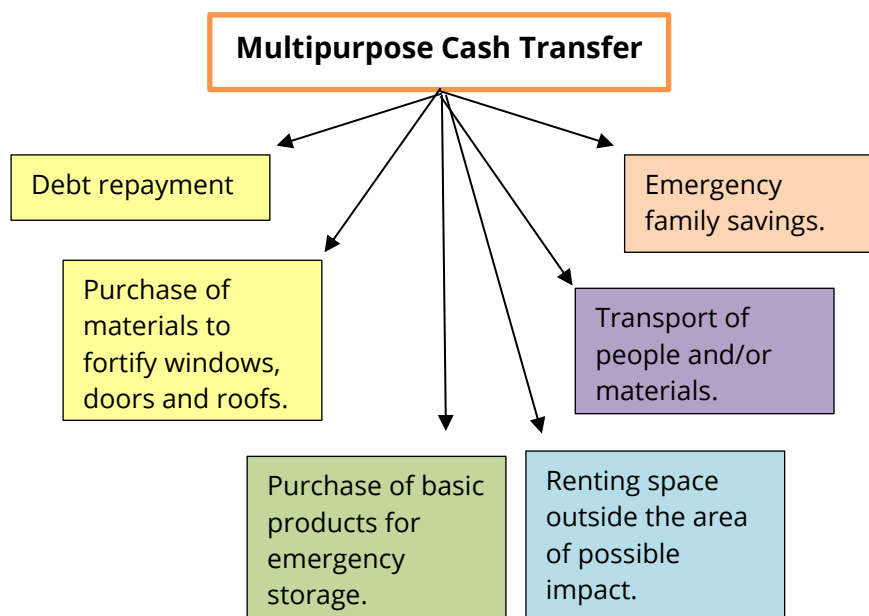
Multipurpose Cash Transfer

Debt repayment

Emergency family savings.

Purchase of materials to fortify windows, doors and roofs.

Transport of people and/or materials.

Purchase of basic products for emergency storage.

Renting space outside the area of possible impact.